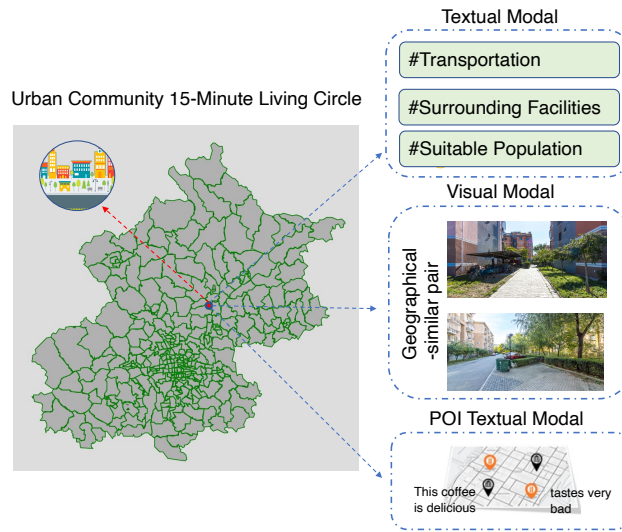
Urban Community 15-Minute Living Circle

Textual Modal

#Transportation

#Surrounding Facilities

#Suitable Population

Visual Modal

Geographical -similar pair

POI Textual Modal

This coffee is delicious

tastes very bad